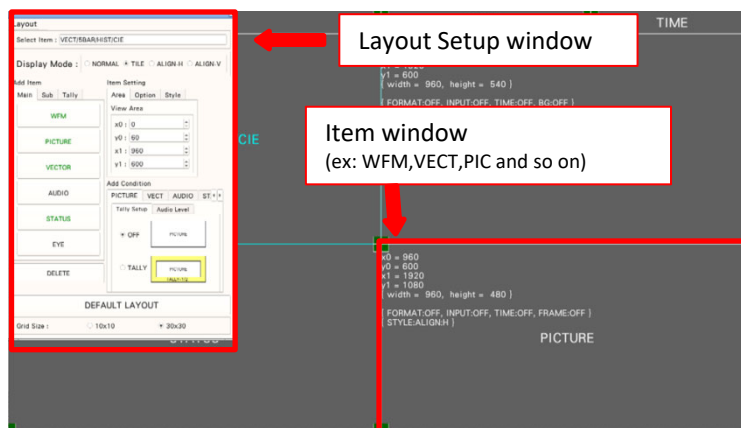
Layout
Select Item : VECT/5BAR/HIST/CIE
Display Mode : NORMAL TILE ALIGN-H ALIGN-V
Add Item
Main Sub Tally
WFM
PICTURE
VECTOR
AUDIO
STATUS
EYE
DELETE
Item Setting
Area Option Style
View Area
x0 : 0
y0 : 60
x1 : 960
y1 : 600
Add Condition
PICTURE VECT AUDIO ST
Tally Setup Audio Level
OFF
PICTURE
TALLY
PICTURE
DEFAULT LAYOUT
Grid Size : 10x10 30x30

Layout Setup window

TIME
y1 = 600
( width = 960, height = 540 )
( FORMAT:OFF, INPUT:OFF, TIME:OFF, BG:OFF )

CIE

Item window
(ex: WFM,VECT,PIC and so on)

x0 = 960
y0 = 600
x1 = 1920
y1 = 1080
( width = 960, height = 480 )
( FORMAT:OFF, INPUT:OFF, TIME:OFF, FRAME:OFF )
( STYLE:ALIGN:H )
PICTURE